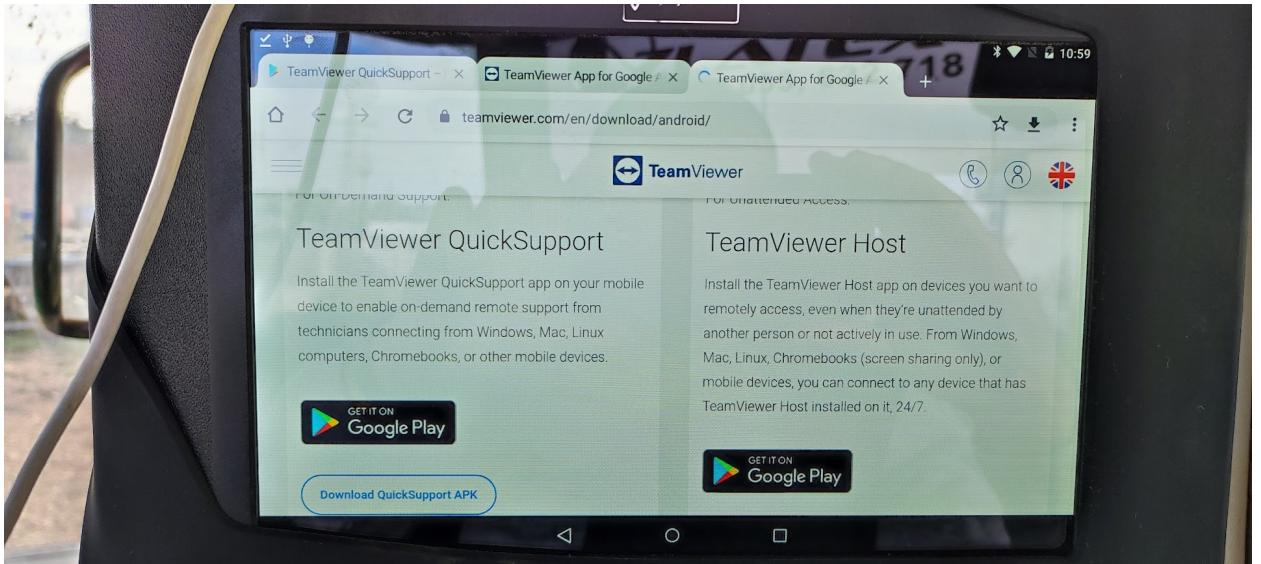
10:59

TeamViewer QuickSupport – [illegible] ×
TeamViewer App for Google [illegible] ×
TeamViewer App for Google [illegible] ×
+

teamviewer.com/en/download/android/

TeamViewer

For On-Demand Support:

TeamViewer QuickSupport

Install the TeamViewer QuickSupport app on your mobile device to enable on-demand remote support from technicians connecting from Windows, Mac, Linux computers, Chromebooks, or other mobile devices.

GET IT ON Google Play

Download QuickSupport APK

For Unattended Access:

TeamViewer Host

Install the TeamViewer Host app on devices you want to remotely access, even when they're unattended by another person or not actively in use. From Windows, Mac, Linux, Chromebooks (screen sharing only), or mobile devices, you can connect to any device that has TeamViewer Host installed on it, 24/7.

GET IT ON Google Play